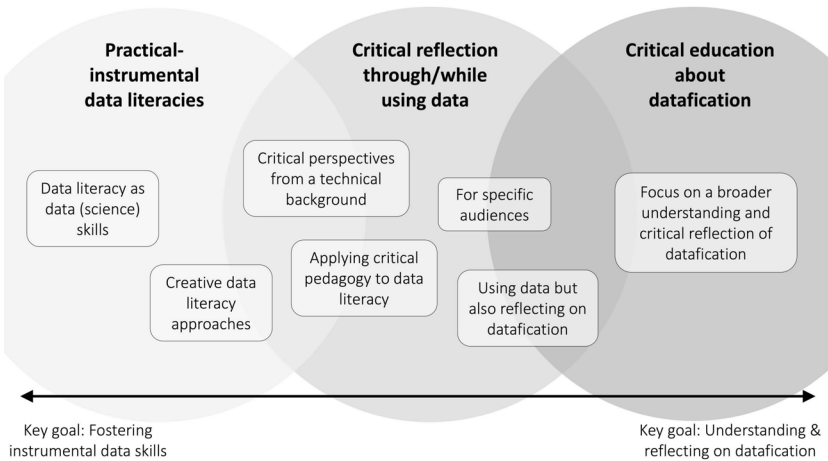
**Practical-instrumental data literacies**

**Critical reflection through/while using data**

**Critical education about datafication**

Data literacy as data (science) skills

Creative data literacy approaches

Critical perspectives from a technical background

Applying critical pedagogy to data literacy

For specific audiences

Using data but also reflecting on datafication

Focus on a broader understanding and critical reflection of datafication

Key goal: Fostering instrumental data skills

Key goal: Understanding & reflecting on datafication